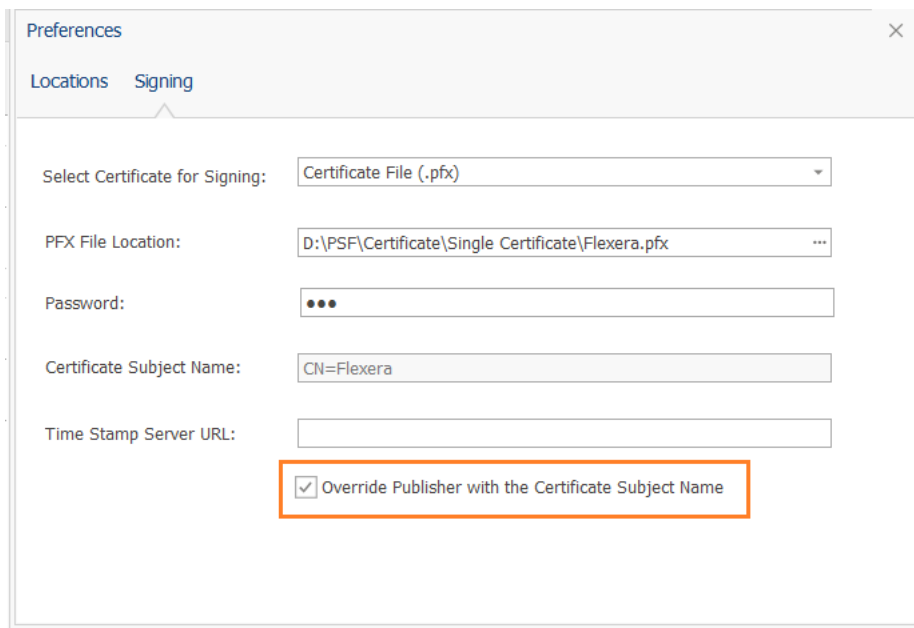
Preferences

Locations Signing

Select Certificate for Signing: Certificate File (.pfx)

PFX File Location: D:\PSF\Certificate\Single Certificate\Flexera.pfx ···

Password: •••

Certificate Subject Name: CN=Flexera

Time Stamp Server URL:

Override Publisher with the Certificate Subject Name